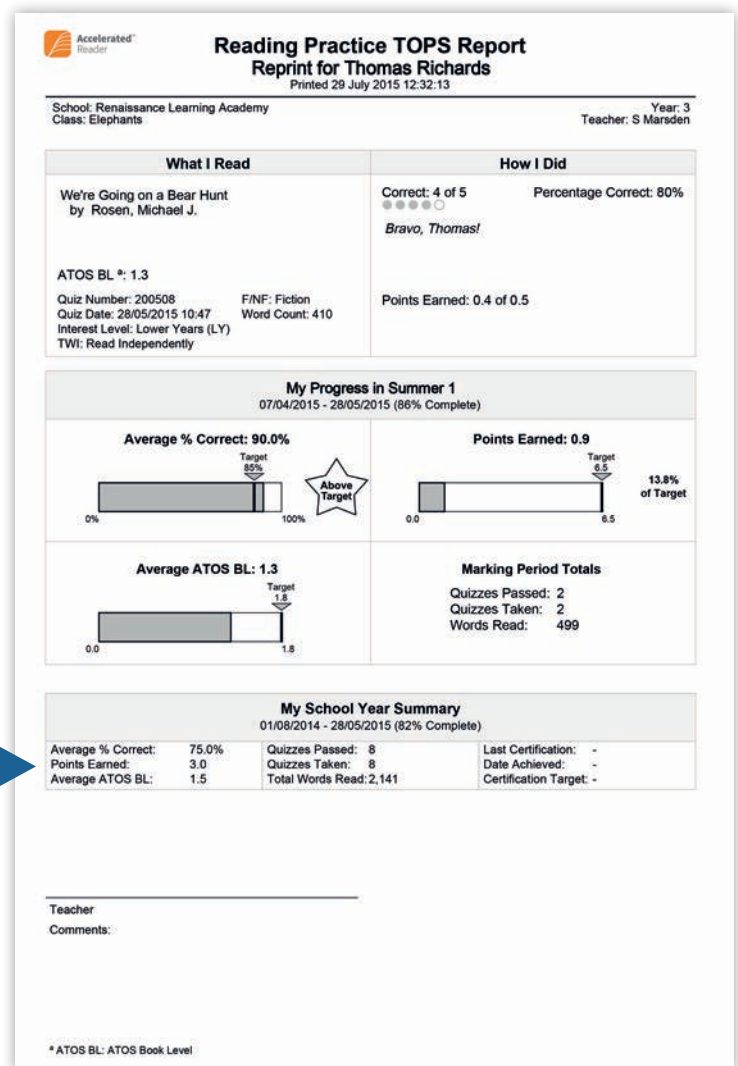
Accelerated Reader

Reading Practice TOPS Report
Reprint for Thomas Richards
Printed 29 July 2015 12:32:13

School: Renaissance Learning Academy
Class: Elephants

Year: 3
Teacher: S Marsden

| What I Read | How I Did |
|---|---|
| We're Going on a Bear Hunt by Rosen, Michael J. | Correct: 4 of 5 Percentage Correct: 80% |
| | Bravo, Thomas! |
| ATOS BL *: 1.3 | |
| Quiz Number: 200508 F/NF: Fiction Quiz Date: 28/05/2015 10:47 Word Count: 410 Interest Level: Lower Years (LY) TWI: Read Independently | Points Earned: 0.4 of 0.5 |

My Progress in Summer 1
07/04/2015 - 28/05/2015 (86% Complete)

Average % Correct: 90.0%
Target 85%
0% 100%
Above Target

Points Earned: 0.9
Target 6.5
0.0 6.5
13.8% of Target

Average ATOS BL: 1.3
Target 1.8
0.0 1.8

Marking Period Totals
Quizzes Passed: 2
Quizzes Taken: 2
Words Read: 499

My School Year Summary
01/08/2014 - 28/05/2015 (82% Complete)

| | | | | | |
|---|---|---|---|---|---|
| Average % Correct: | 75.0% | Quizzes Passed: | 8 | Last Certification: | - |
| Points Earned: | 3.0 | Quizzes Taken: | 8 | Date Achieved: | - |
| Average ATOS BL: | 1.5 | Total Words Read: | 2,141 | Certification Target: | - |

Teacher
Comments:

* ATOS BL: ATOS Book Level